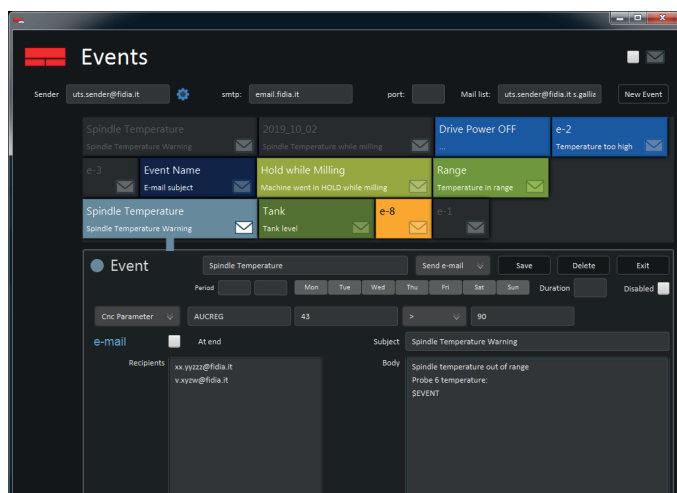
Events

Sender uts.sender@fidia.it smtp: email.fidia.it port: Mail list: uts.sender@fidia.it s.galliz New Event

Spindle Temperature
Spindle Temperature Warning

2019_10_02
Spindle temperature while milling

Drive Power OFF
...

e-2
Temperature too high

e-3

Event Name
E-mail subject

Hold while Milling
Machine went in HOLD while milling

Range
Temperature in range

Spindle Temperature
Spindle Temperature Warning

Tank
Tank level

e-8

e-1

Event Spindle Temperature Send e-mail Save Delete Exit

Period Mon Tue Wed Thu Fri Sat Sun Duration Disabled

Cnc Parameter AUCREG 43 > 90

e-mail At end Subject Spindle Temperature Warning

Recipients
xx.yyzzz@fidia.it
v.xyzw@fidia.it

Body
Spindle temperature out of range
Probe 6 temperature:
$EVENT